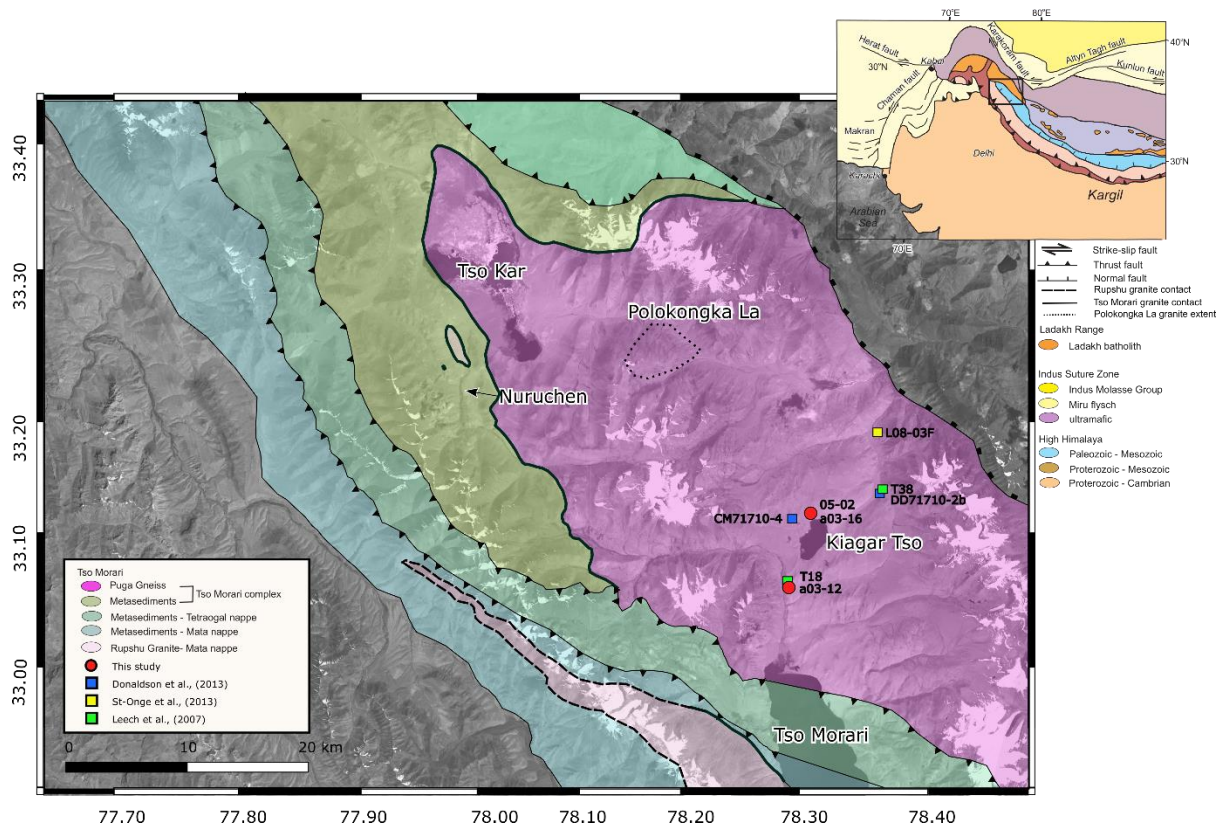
70°E
80°E
40°N
Herat fault
Kabul
Karakoram fault
Altyn Tagh fault
Kunlun fault
30°N
Chaman fault
Makran
Delhi
Karachi
Arabian Sea
30°N
Kargil
70°E

33.40
33.30
33.20
33.10
33.00

Tso Kar
Polokongka La
Nuruchen
L08-03F
T38
DD71710-2b
05-02
a03-16
CM71710-4
Kiagar Tso
T18
a03-12
Tso Morari

Strike-slip fault
Thrust fault
Normal fault
Rupshu granite contact
Tso Morari granite contact
Polokongka La granite extent
Ladakh Range
Ladakh batholith
Indus Suture Zone
Indus Molasse Group
Miru flysch
ultramafic
High Himalaya
Paleozoic - Mesozoic
Proterozoic - Mesozoic
Proterozoic - Cambrian

Tso Morari
Puga Gneiss
Metasediments
Tso Morari complex
Metasediments - Tetraogal nappe
Metasediments - Mata nappe
Rupshu Granite- Mata nappe
This study
Donaldson et al., (2013)
St-Onge et al., (2013)
Leech et al., (2007)

0
10
20 km

77.70
77.80
77.90
78.00
78.10
78.20
78.30
78.40